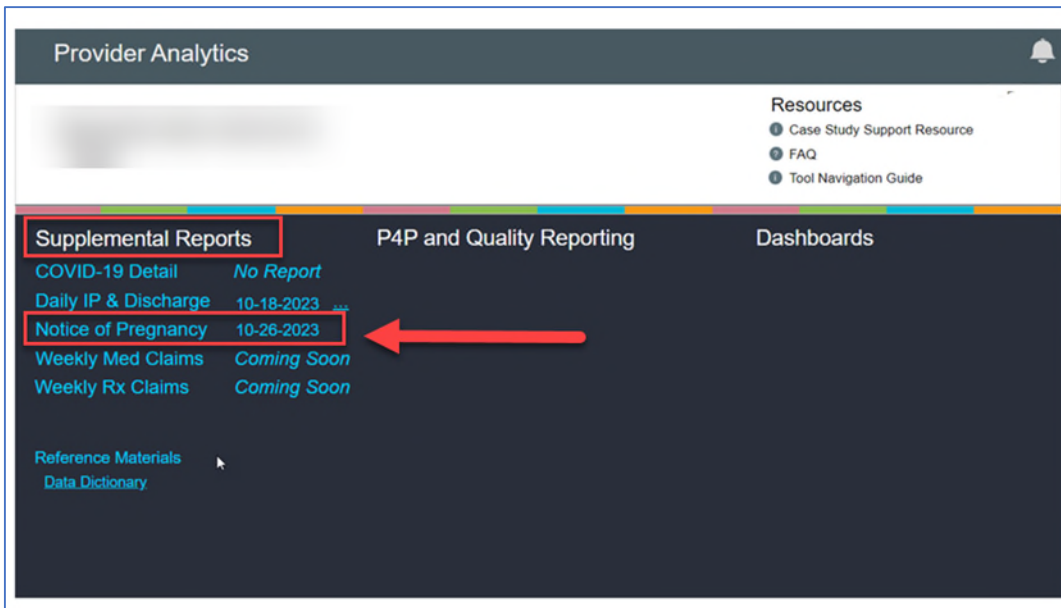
Provider Analytics

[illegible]

Resources
Case Study Support Resource
FAQ
Tool Navigation Guide

Supplemental Reports
COVID-19 Detail No Report
Daily IP & Discharge 10-18-2023 ...
Notice of Pregnancy 10-26-2023
Weekly Med Claims Coming Soon
Weekly Rx Claims Coming Soon

Reference Materials
Data Dictionary

P4P and Quality Reporting

Dashboards